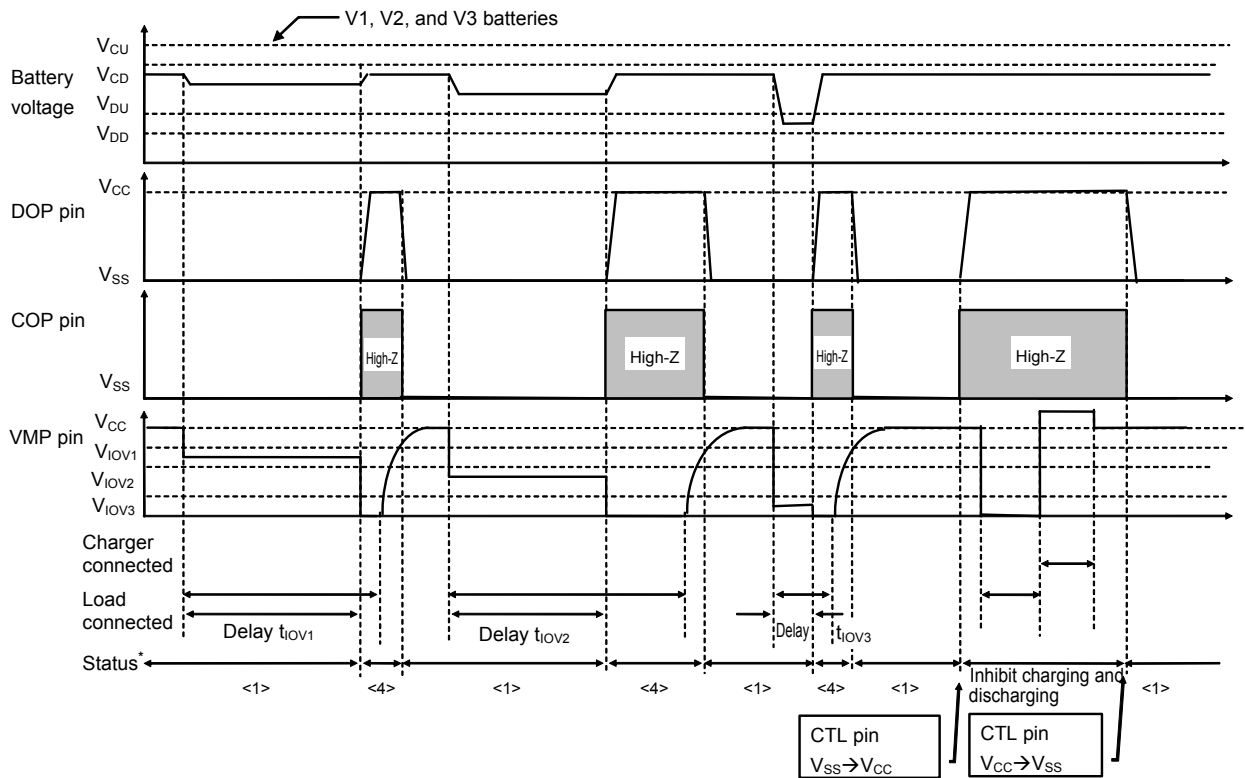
V1, V2, and V3 batteries

Battery voltage

$V_{CU}$
$V_{CD}$
$V_{DU}$
$V_{DD}$

DOP pin

$V_{CC}$
$V_{SS}$

COP pin

High-Z
High-Z
High-Z
High-Z

$V_{SS}$

VMP pin

$V_{CC}$
$V_{IOV1}$
$V_{IOV2}$
$V_{IOV3}$

Charger connected

Load connected

Delay $t_{IOV1}$

Delay $t_{IOV2}$

Delay $t_{IOV3}$

Status*

<1>
<4>
<1>
<4>
<1>
<4>
<1>
Inhibit charging and discharging
<1>

CTL pin
$V_{SS} \rightarrow V_{CC}$

CTL pin
$V_{CC} \rightarrow V_{SS}$